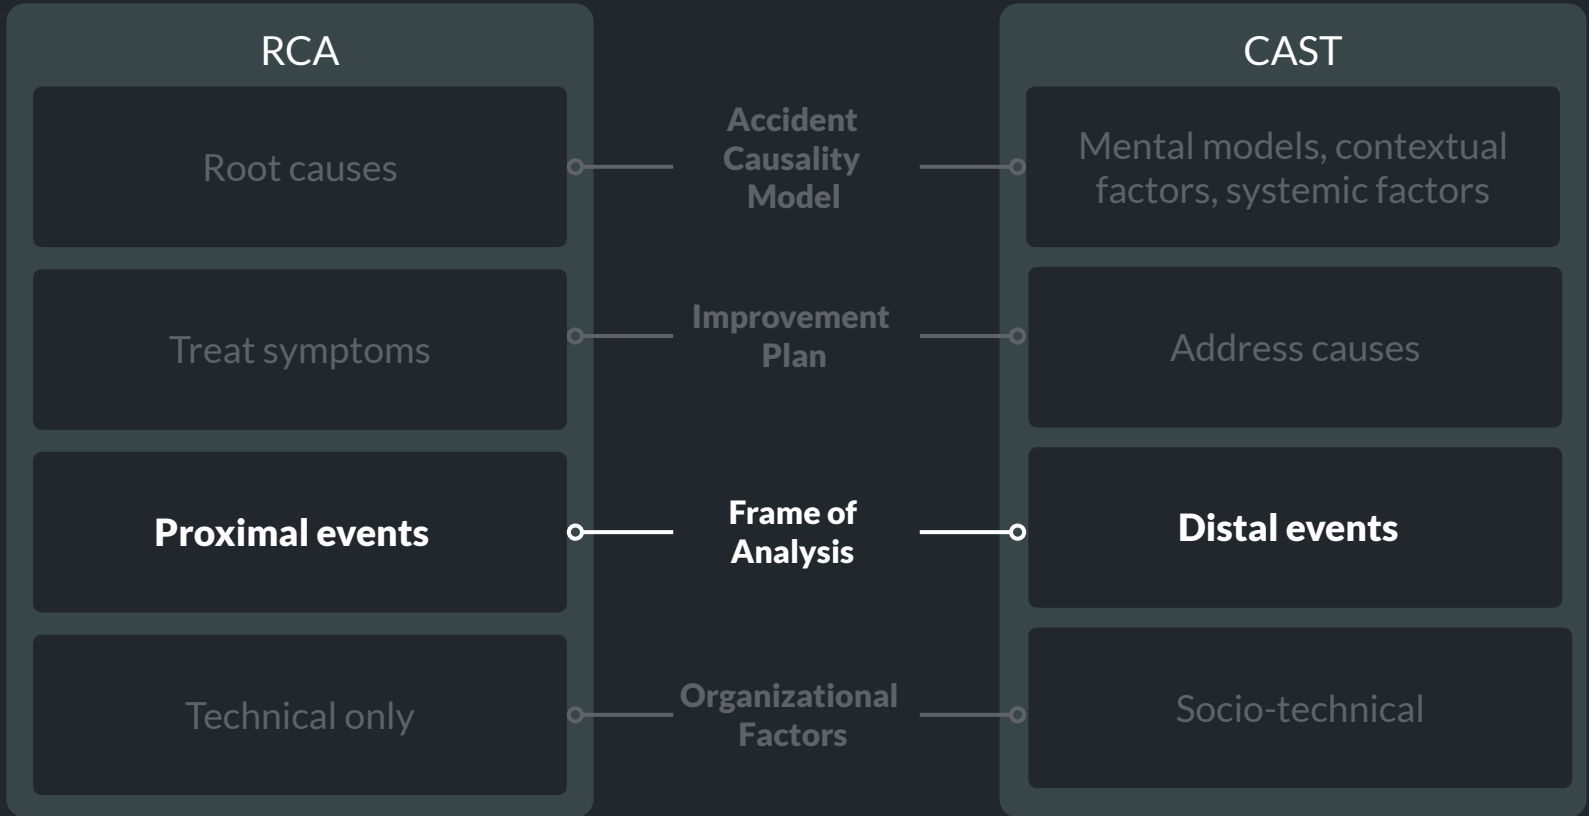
RCA

Root causes

Treat symptoms

Proximal events

Technical only

Accident Causality Model

Improvement Plan

Frame of Analysis

Organizational Factors

CAST

Mental models, contextual factors, systemic factors

Address causes

Distal events

Socio-technical